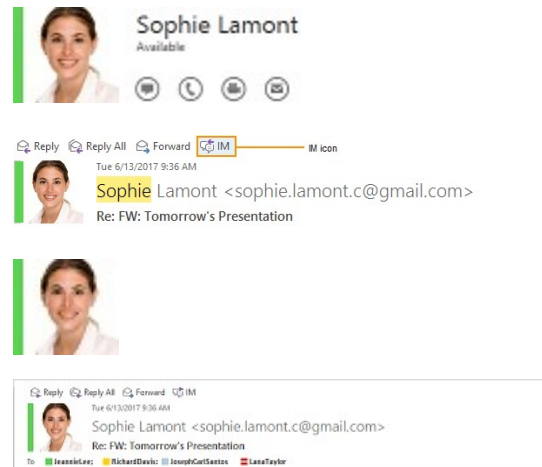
Sophie Lamont
Available

Reply Reply All Forward IM
IM icon
Tue 6/13/2017 9:36 AM
Sophie Lamont <sophie.lamont.c@gmail.com>
Re: FW: Tomorrow's Presentation

Reply Reply All Forward IM
Tue 6/13/2017 9:36 AM
Sophie Lamont <sophie.lamont.c@gmail.com>
Re: FW: Tomorrow's Presentation
To JeannieLee; RichardDavis; JosephCarlSantos LanaTaylor